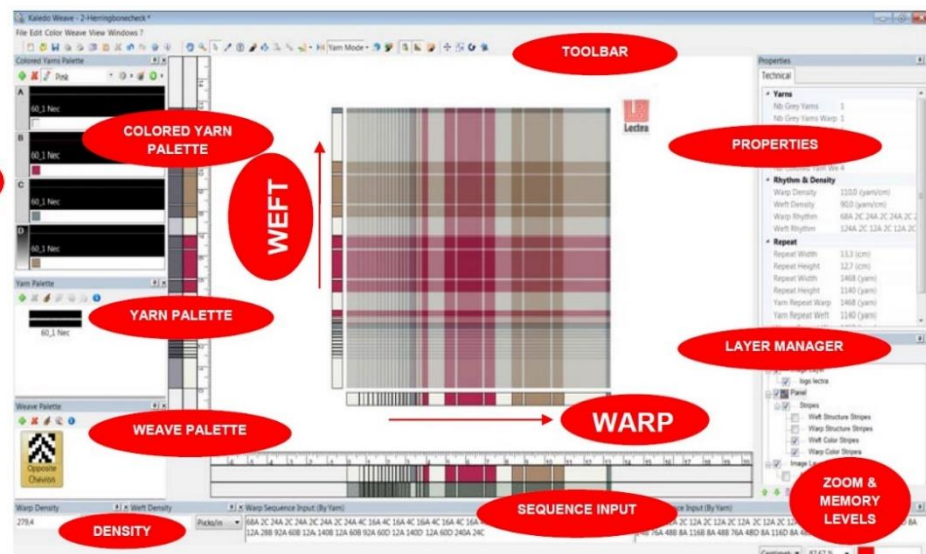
Kaledo Weave - 2-Herringbonecheck*

File Edit Color Weave View Windows ?

Yarn Mode

TOOLBAR

Colored Yarns Palette

Pink

A
60_1 Nec

B
60_1 Nec

C
60_1 Nec

D
60_1 Nec

COLORED YARN PALETTE

Yarn Palette

60_1 Nec

YARN PALETTE

Weave Palette

Opposite Chevron

WEAVE PALETTE

WEFT

WARP

Lectra

Properties

Technical

Yarns
Nb Grey Yarns 1
Nb Grey Yarns Warp 1

PROPERTIES

Rhythm & Density
Warp Density 110.0 (yarn/cm)
Weft Density 90.0 (yarn/cm)
Warp Rhythm 68A 2C 24A 2C 24A 2C
Weft Rhythm 124A 2C 12A 2C 12A 2C

Repeat
Repeat Width 13.3 (cm)
Repeat Height 12.7 (cm)
Repeat Width 1468 (yarn)
Repeat Height 1140 (yarn)
Yarn Repeat Warp 1468 (yarn)
Yarn Repeat Weft 1140 (yarn)

LAYER MANAGER

logo lectra
Panel
Stripes
Weft Structure Stripes
Warp Structure Stripes
Weft Color Stripes
Warp Color Stripes

ZOOM & MEMORY LEVELS

Warp Density
Weft Density
279.4
Picks/in

DENSITY

Warp Sequence Input (By Yarn)
68A 2C 24A 2C 24A 2C 24A 2C 24A 4C 16A 4C 16A 4C 16A 4C 16A 4C 16A 4C 8A
12A 28B 92A 60B 12A 140B 12A 60B 92A 60D 12A 140D 12A 60D 240A 24C

SEQUENCE INPUT

Input (By Yarn)
A 2C 12A 2C 12A 2C 12A 2C 12A
76A 48B 8A 116B 8A 48B 76A 8A 116D 8A